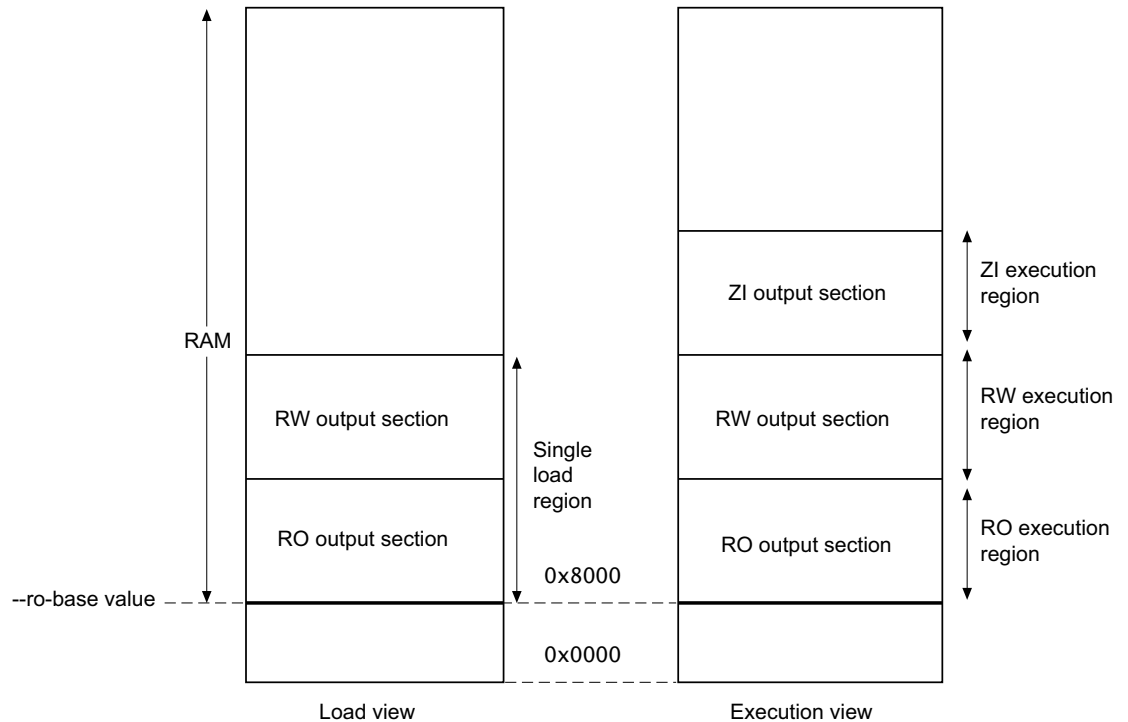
RAM

RW output section

RO output section

Single load region

0x8000

--ro-base value

0x0000

Load view

ZI output section

RW output section

RO output section

ZI execution region

RW execution region

RO execution region

Execution view